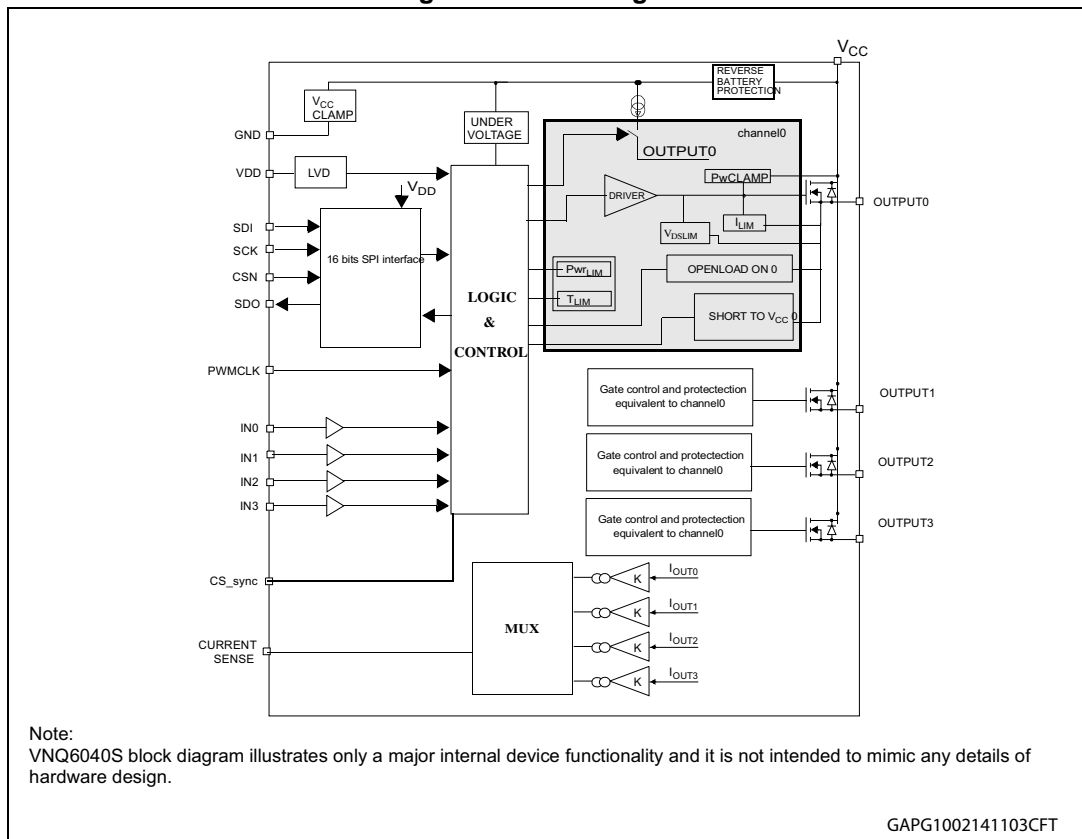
$V_{CC}$

REVERSE BATTERY PROTECTION

$V_{CC}$ CLAMP

GND

UNDER VOLTAGE

channel0

OUTPUT0

VDD

LVD

$V_{DD}$

DRIVER

PwCLAMP

OUTPUT0

SDI

SCK

CSN

SDO

16 bits SPI interface

$V_{DSLIM}$

$I_{LIM}$

$Pwr_{LIM}$

$T_{LIM}$

OPENLOAD ON 0

LOGIC

&

CONTROL

SHORT TO $V_{CC}$ 0

PWMCLK

Gate control and protectection equivalent to channel0

OUTPUT1

IN0

IN1

IN2

IN3

Gate control and protectection equivalent to channel0

OUTPUT2

Gate control and protectection equivalent to channel0

OUTPUT3

CS_sync

MUX

K $I_{OUT0}$

K $I_{OUT1}$

K $I_{OUT2}$

K $I_{OUT3}$

CURRENT SENSE

Note:
VNQ6040S block diagram illustrates only a major internal device functionality and it is not intended to mimic any details of hardware design.

GAPG1002141103CFT